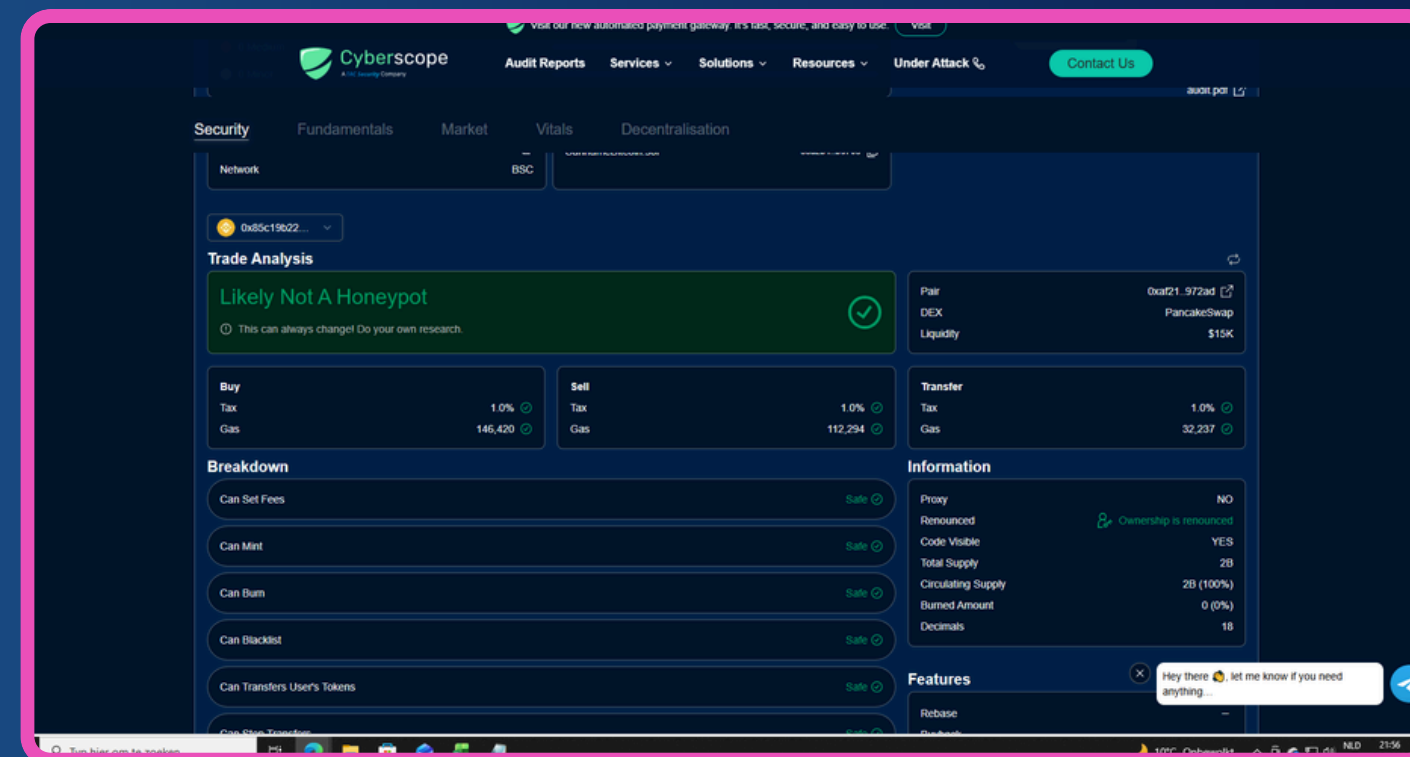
Visit our new automated payment gateway. It's fast, secure, and easy to use. Visit

Cyberscope
A TAC Security Company

Audit Reports Services Solutions Resources Under Attack

Contact Us

audit.pdf

Security Fundamentals Market Vitals Decentralisation

Network BSC

0x85c19b22...

Trade Analysis

Likely Not A Honeypot
This can always change! Do your own research.

| Pair | 0xaf21...972ad |
|---|---|
| DEX | PancakeSwap |
| Liquidity | $15K |

Buy
Tax 1.0%
Gas 146,420

Sell
Tax 1.0%
Gas 112,294

Transfer
Tax 1.0%
Gas 32,237

Breakdown

Can Set Fees Safe
Can Mint Safe
Can Burn Safe
Can Blacklist Safe
Can Transfers User's Tokens Safe
Can Stop Transfers Safe

Information

| Proxy | NO |
|---|---|
| Renounced | Ownership is renounced |
| Code Visible | YES |
| Total Supply | 2B |
| Circulating Supply | 2B (100%) |
| Burned Amount | 0 (0%) |
| Decimals | 18 |

Features
Rebase –
Buyback

Hey there, let me know if you need anything...

Typ hier om te zoeken
10°C Onbewolkt NLD 21:56